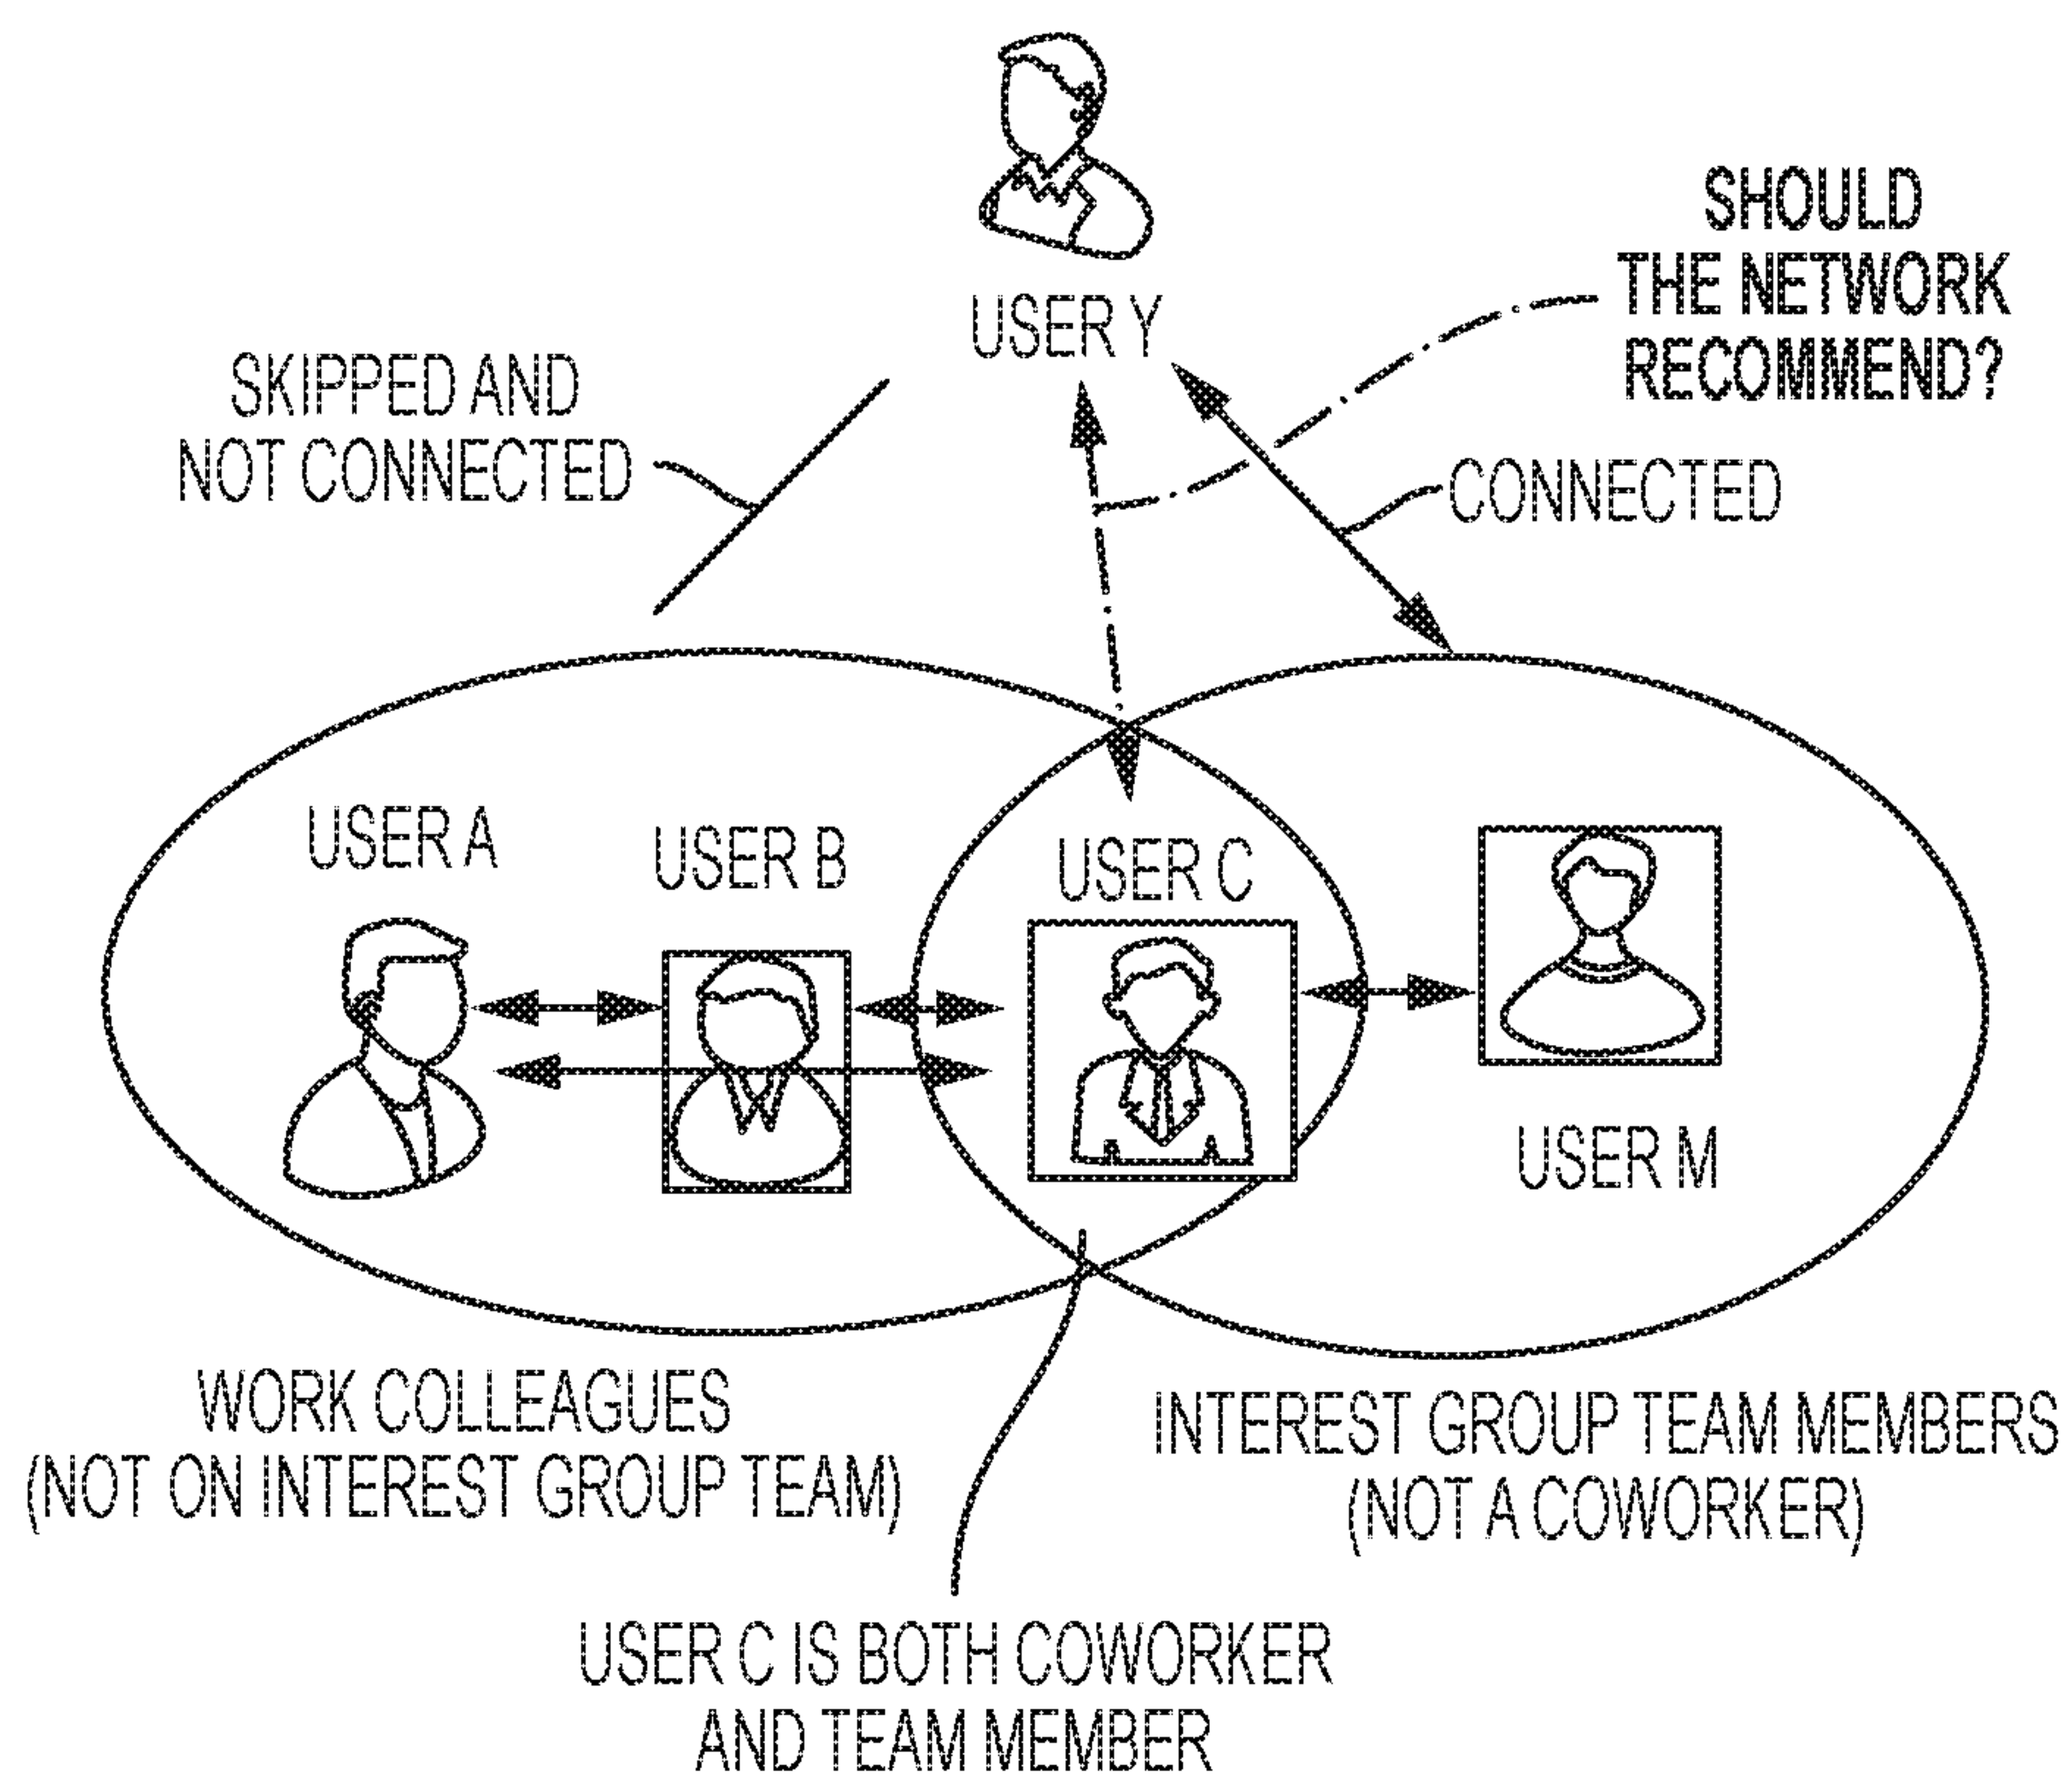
USER Y

SHOULD THE NETWORK RECOMMEND?

SKIPPED AND NOT CONNECTED

CONNECTED

USER A

USER B

USER C

USER M

WORK COLLEAGUES (NOT ON INTEREST GROUP TEAM)

INTEREST GROUP TEAM MEMBERS (NOT A COWORKER)

USER C IS BOTH COWORKER AND TEAM MEMBER